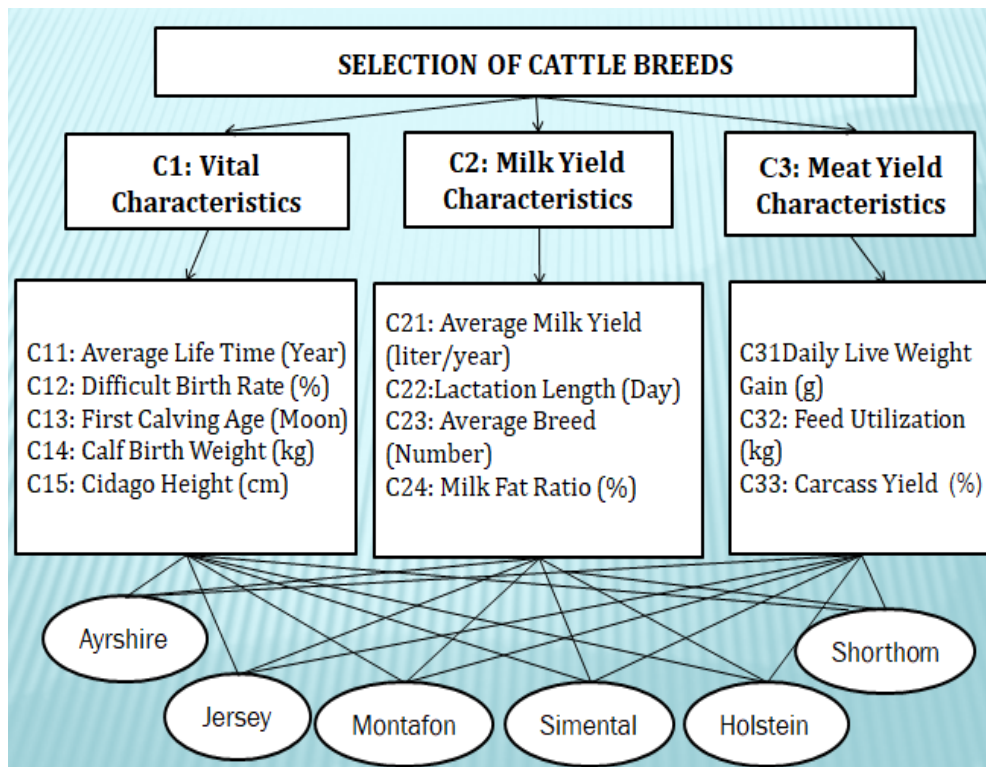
SELECTION OF CATTLE BREEDS

C1: Vital Characteristics

C2: Milk Yield Characteristics

C3: Meat Yield Characteristics

C11: Average Life Time (Year)
C12: Difficult Birth Rate (%)
C13: First Calving Age (Moon)
C14: Calf Birth Weight (kg)
C15: Cidago Height (cm)

C21: Average Milk Yield (liter/year)
C22:Lactation Length (Day)
C23: Average Breed (Number)
C24: Milk Fat Ratio (%)

C31Daily Live Weight Gain (g)
C32: Feed Utilization (kg)
C33: Carcass Yield (%)

Ayrshire

Shorthom

Jersey

Montafon

Simental

Holstein